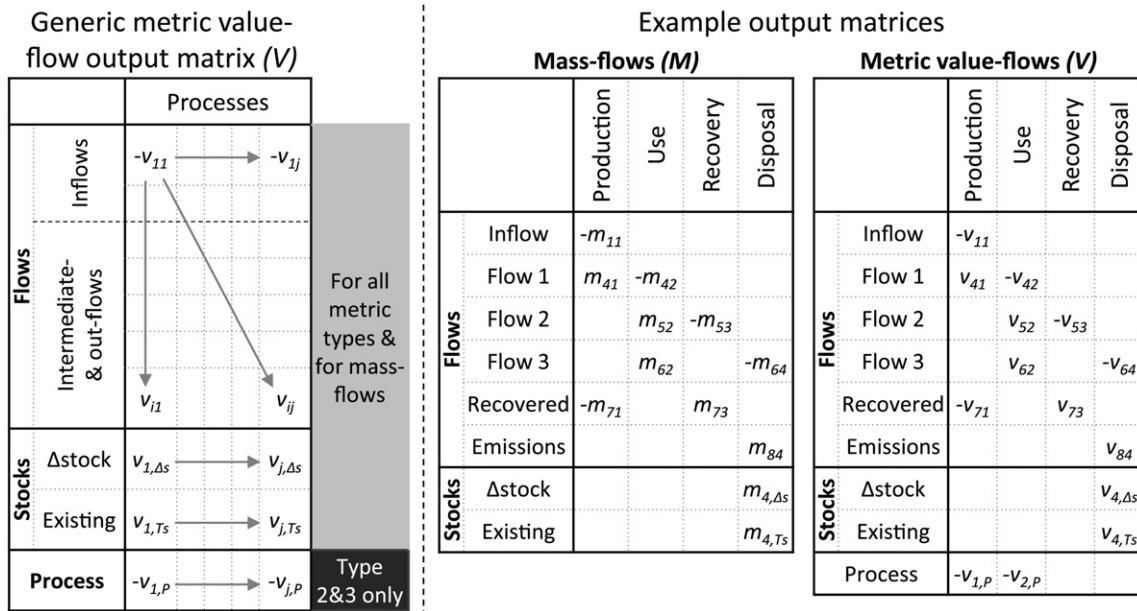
Generic metric value-flow output matrix *(V)*

| | | Processes | |
|---|---|---|---|
| Flows | Inflows | $-v_{11}$ → $-v_{1j}$ | For all metric types & for mass-flows |
| | Intermediate- & out-flows | $v_{i1}$ $v_{ij}$ | |
| Stocks | Δstock | $v_{1,\Delta s}$ → $v_{j,\Delta s}$ | |
| | Existing | $v_{1,Ts}$ → $v_{j,Ts}$ | |
| Process | | $-v_{1,P}$ → $-v_{j,P}$ | Type 2&3 only |

Example output matrices

Mass-flows *(M)*

| | | Production | Use | Recovery | Disposal |
|---|---|---|---|---|---|
| Flows | Inflow | $-m_{11}$ | | | |
| | Flow 1 | $m_{41}$ | $-m_{42}$ | | |
| | Flow 2 | | $m_{52}$ | $-m_{53}$ | |
| | Flow 3 | | $m_{62}$ | | $-m_{64}$ |
| | Recovered | $-m_{71}$ | | $m_{73}$ | |
| | Emissions | | | | $m_{84}$ |
| Stocks | Δstock | | | | $m_{4,\Delta s}$ |
| | Existing | | | | $m_{4,Ts}$ |

Metric value-flows *(V)*

| | | Production | Use | Recovery | Disposal |
|---|---|---|---|---|---|
| Flows | Inflow | $-v_{11}$ | | | |
| | Flow 1 | $v_{41}$ | $-v_{42}$ | | |
| | Flow 2 | | $v_{52}$ | $-v_{53}$ | |
| | Flow 3 | | $v_{62}$ | | $-v_{64}$ |
| | Recovered | $-v_{71}$ | | $v_{73}$ | |
| | Emissions | | | | $v_{84}$ |
| Stocks | Δstock | | | | $v_{4,\Delta s}$ |
| | Existing | | | | $v_{4,Ts}$ |
| | Process | $-v_{1,P}$ | $-v_{2,P}$ | | |